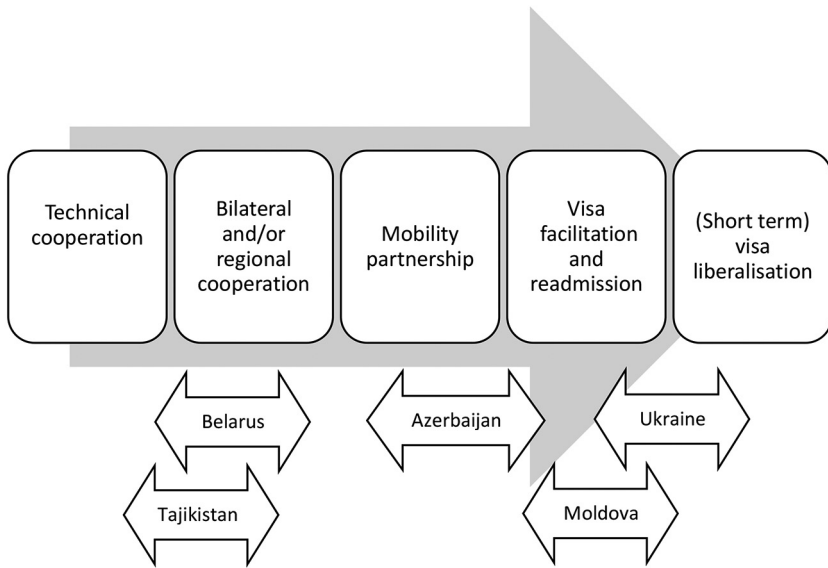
Technical cooperation

Bilateral and/or regional cooperation

Mobility partnership

Visa facilitation and readmission

(Short term) visa liberalisation

Belarus

Tajikistan

Azerbaijan

Ukraine

Moldova